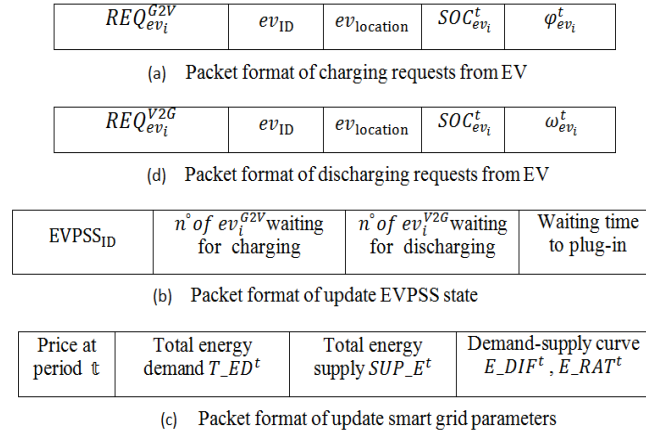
| $REQ_{ev_i}^{G2V}$ | $ev_{\text{ID}}$ | $ev_{\text{location}}$ | $SOC_{ev_i}^{t}$ | $\varphi_{ev_i}^{t}$ |
|---|---|---|---|---|

(a) Packet format of charging requests from EV

| $REQ_{ev_i}^{V2G}$ | $ev_{\text{ID}}$ | $ev_{\text{location}}$ | $SOC_{ev_i}^{t}$ | $\omega_{ev_i}^{t}$ |
|---|---|---|---|---|

(d) Packet format of discharging requests from EV

| $\text{EVPSS}_{\text{ID}}$ | $n^{\circ}$ of $ev_i^{G2V}$ waiting for charging | $n^{\circ}$ of $ev_i^{V2G}$ waiting for discharging | Waiting time to plug-in |
|---|---|---|---|

(b) Packet format of update EVPSS state

| Price at period $t$ | Total energy demand $T\_ED^t$ | Total energy supply $SUP\_E^t$ | Demand-supply curve $E\_DIF^t$ , $E\_RAT^t$ |
|---|---|---|---|

(c) Packet format of update smart grid parameters